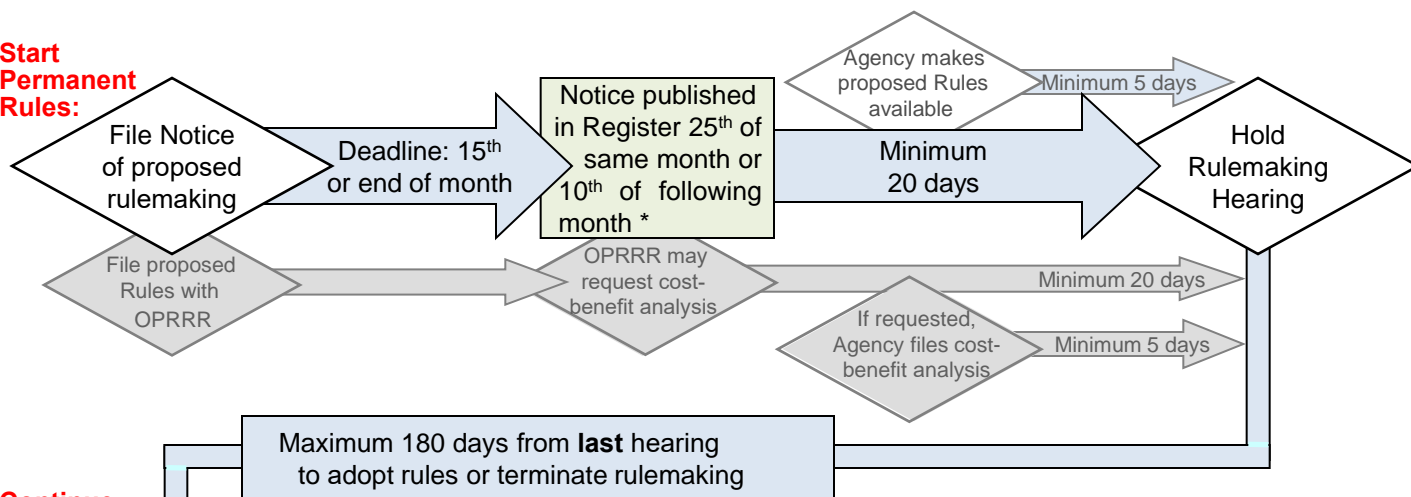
Start Permanent Rules:

File Notice of proposed rulemaking

Deadline: 15$^{th}$ or end of month

Notice published in Register 25$^{th}$ of same month or 10$^{th}$ of following month *

Agency makes proposed Rules available

Minimum 5 days

Minimum 20 days

Hold Rulemaking Hearing

File proposed Rules with OPRRR

OPRRR may request cost-benefit analysis

Minimum 20 days

If requested, Agency files cost-benefit analysis

Minimum 5 days

Maximum 180 days from **last** hearing to adopt rules or terminate rulemaking

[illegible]